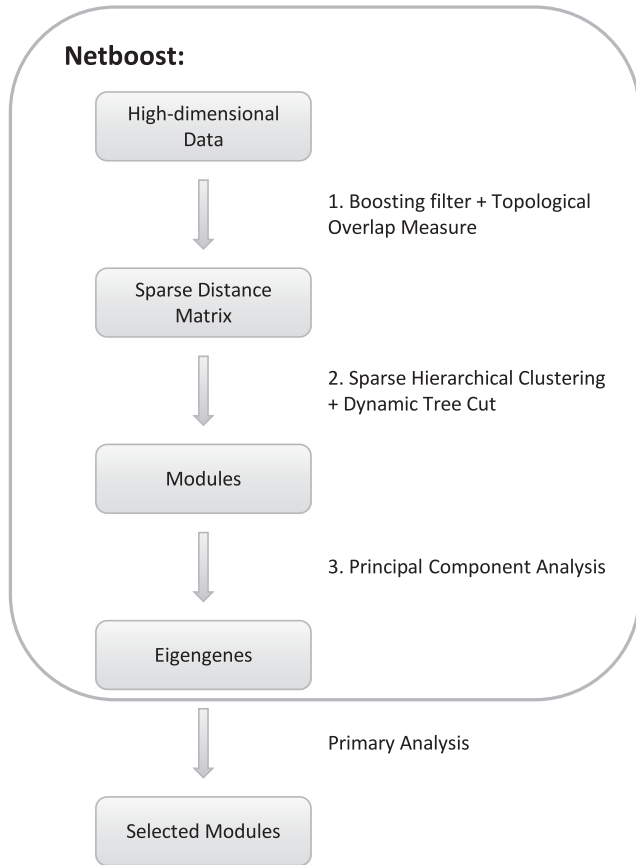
Netboost:

High-dimensional Data

1. Boosting filter + Topological Overlap Measure

Sparse Distance Matrix

2. Sparse Hierarchical Clustering + Dynamic Tree Cut

Modules

3. Principal Component Analysis

Eigengenes

Primary Analysis

Selected Modules